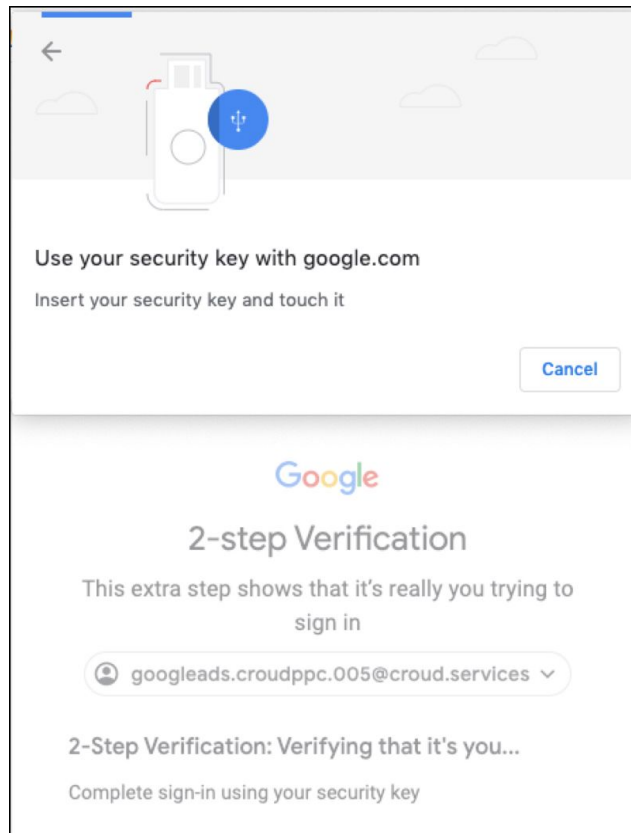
Use your security key with google.com

Insert your security key and touch it

Cancel

Google

2-step Verification

This extra step shows that it’s really you trying to sign in

googleads.croudppc.005@croud.services

2-Step Verification: Verifying that it's you...

Complete sign-in using your security key